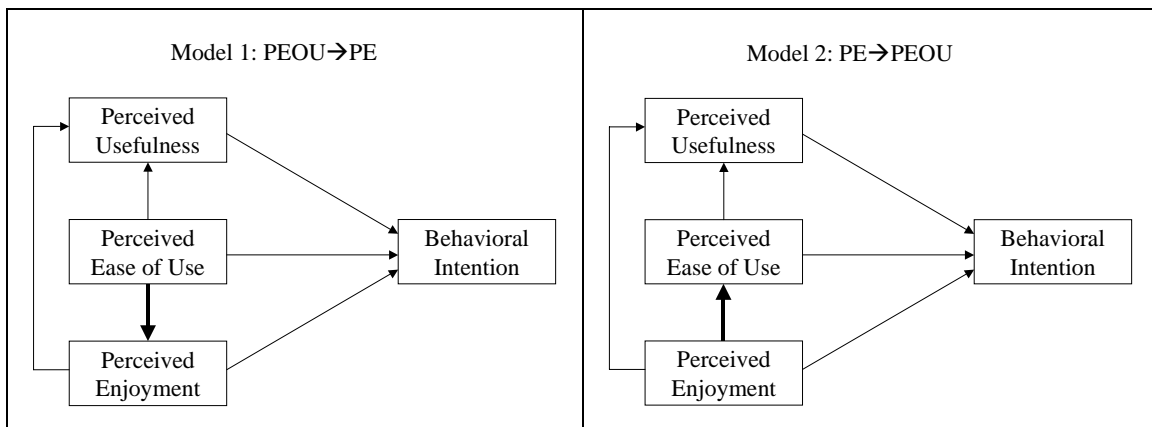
Model 1: PEOU→PE

Perceived Usefulness

Perceived Ease of Use

Behavioral Intention

Perceived Enjoyment

Model 2: PE→PEOU

Perceived Usefulness

Perceived Ease of Use

Behavioral Intention

Perceived Enjoyment